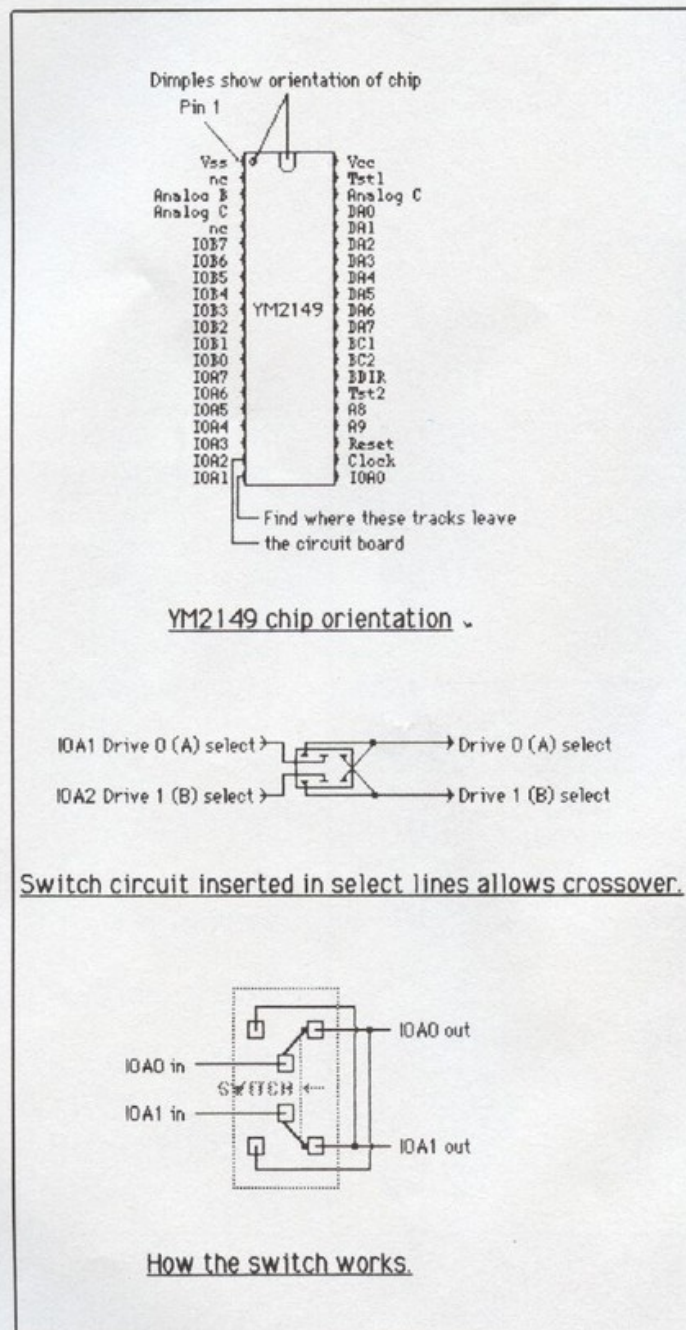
Dimples show orientation of chip

Pin 1

Vss
nc
Analog B
Analog C
nc
IOB7
IOB6
IOB5
IOB4
IOB3
IOB2
IOB1
IOB0
IOA7
IOA6
IOA5
IOA4
IOA3
IOA2
IOA1

YM2149

Vcc
Tst1
Analog C
DA0
DA1
DA2
DA3
DA4
DA5
DA6
DA7
BC1
BC2
BDIR
Tst2
A8
A9
Reset
Clock
IOA0

Find where these tracks leave the circuit board

YM2149 chip orientation .

IOA1 Drive 0 (A) select

IOA2 Drive 1 (B) select

Drive 0 (A) select

Drive 1 (B) select

Switch circuit inserted in select lines allows crossover.

IOA0 in

IOA1 in

SWITCH

IOA0 out

IOA1 out

How the switch works.